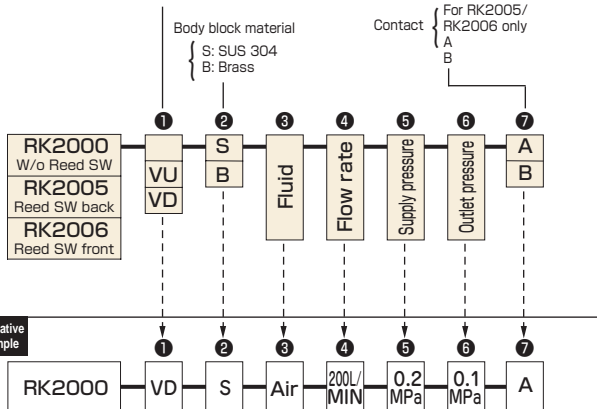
Body block material
S: SUS 304
B: Brass

Contact
For RK2005/ RK2006 only
A
B

RK2000
W/o Reed SW
RK2005
Reed SW back
RK2006
Reed SW front

❶
VU
VD

❷
S
B

❸
Fluid

❹
Flow rate

❺
Supply pressure

❻
Outlet pressure

❼
A
B

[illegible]ative
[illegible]mple

❶ ❷ ❸ ❹ ❺ ❻ ❼

RK2000
VD
S
Air
200L/ MIN
0.2 MPa
0.1 MPa
A